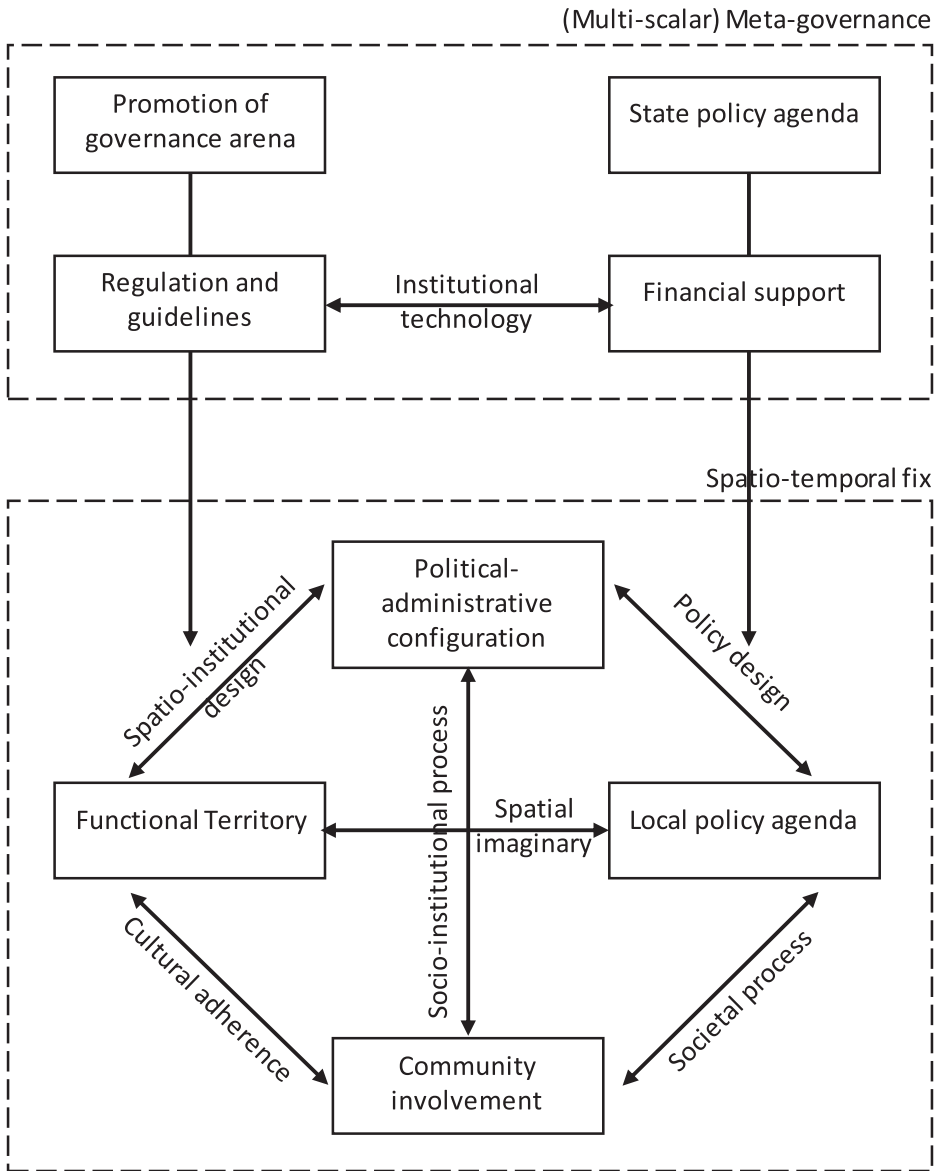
(Multi-scalar) Meta-governance

Promotion of governance arena

State policy agenda

Regulation and guidelines

Institutional technology

Financial support

Spatio-temporal fix

Political-administrative configuration

Spatio-institutional design

Policy design

Socio-institutional process

Functional Territory

Spatial imaginary

Local policy agenda

Cultural adherence

Societal process

Community involvement